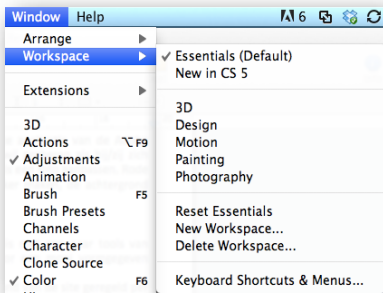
Window Help
6

Arrange ▶
Workspace ▶

Extensions ▶

3D
Actions ⌥F9
✓ Adjustments
Animation
Brush F5
Brush Presets
Channels
Character
Clone Source
✓ Color F6

✓ Essentials (Default)
New in CS 5

3D
Design
Motion
Painting
Photography

Reset Essentials
New Workspace...
Delete Workspace...

Keyboard Shortcuts & Menus...